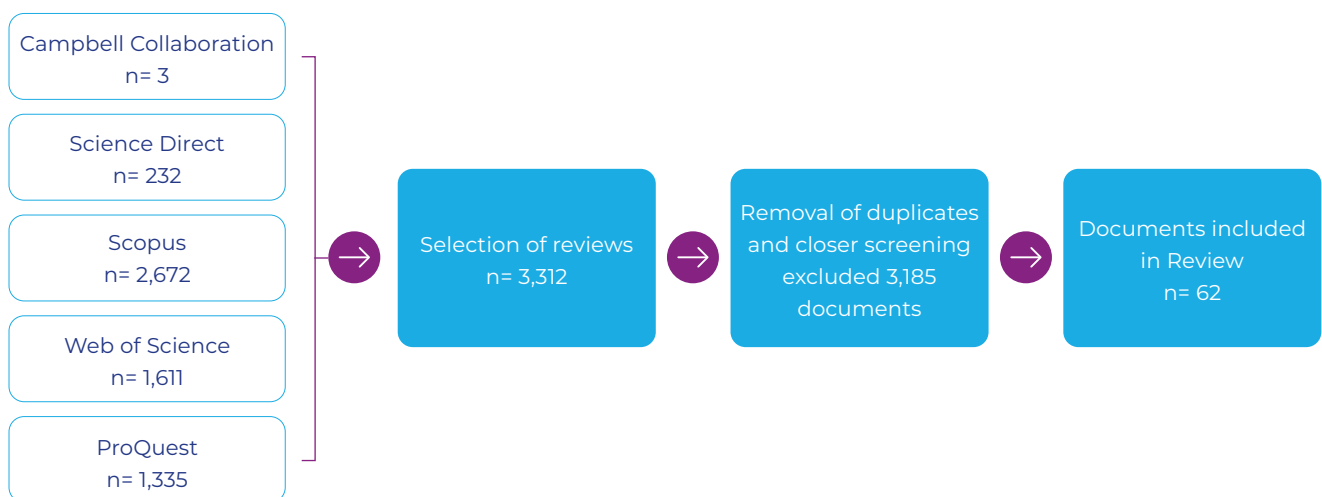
Campbell Collaboration
n= 3

Science Direct
n= 232

Scopus
n= 2,672

Web of Science
n= 1,611

ProQuest
n= 1,335

Selection of reviews
n= 3,312

Removal of duplicates and closer screening excluded 3,185 documents

Documents included in Review
n= 62